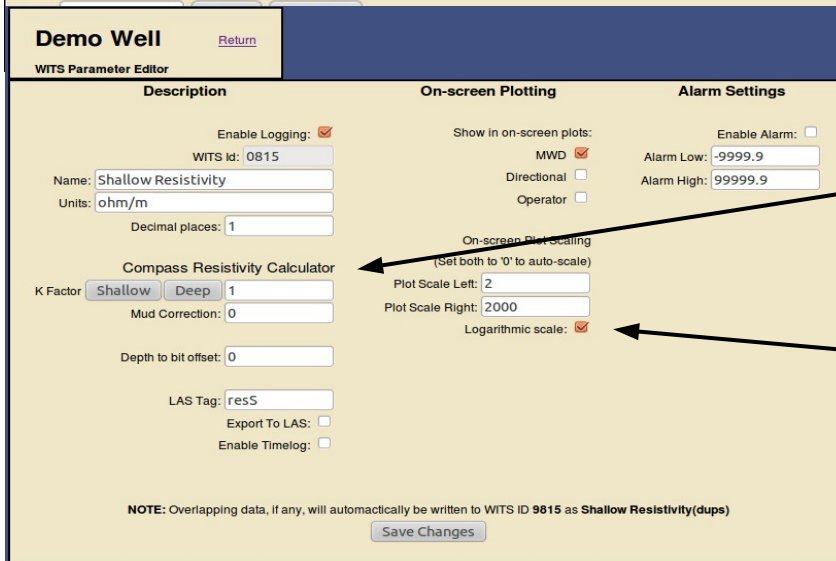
Demo Well
Return
WITS Parameter Editor

Description

Enable Logging:
WITS Id: 0815
Name: Shallow Resistivity
Units: ohm/m
Decimal places: 1

Compass Resistivity Calculator
K Factor Shallow Deep 1
Mud Correction: 0

Depth to bit offset: 0

LAS Tag: resS
Export To LAS:
Enable Timelog:

On-screen Plotting

Show in on-screen plots:
MWD
Directional
Operator

On-screen Plot Scaling
(Set both to '0' to auto-scale)
Plot Scale Left: 2
Plot Scale Right: 2000
Logarithmic scale:

Alarm Settings

Enable Alarm:
Alarm Low: -9999.9
Alarm High: 99999.9

NOTE: Overlapping data, if any, will automactically be written to WITS ID 9815 as Shallow Resistivity(dups)
Save Changes